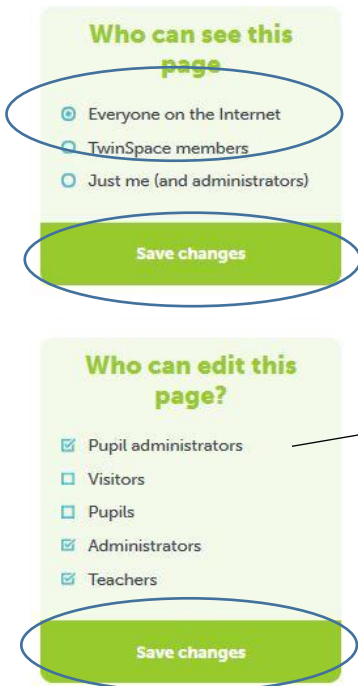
Who can see this page

Everyone on the Internet

TwinSpace members

Just me (and administrators)

Save changes

Who can edit this page?

Pupil administrators

Visitors

Pupils

Administrators

Teachers

Save changes